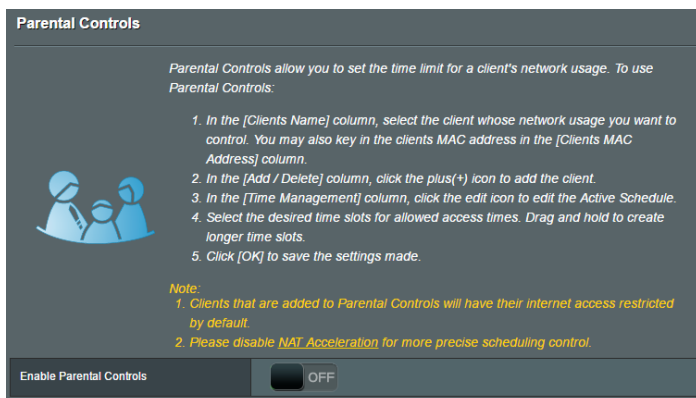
Parental Controls

Parental Controls allow you to set the time limit for a client's network usage. To use Parental Controls:

1. In the [Clients Name] column, select the client whose network usage you want to control. You may also key in the clients MAC address in the [Clients MAC Address] column.
2. In the [Add / Delete] column, click the plus(+) icon to add the client.
3. In the [Time Management] column, click the edit icon to edit the Active Schedule.
4. Select the desired time slots for allowed access times. Drag and hold to create longer time slots.
5. Click [OK] to save the settings made.

Note:
1. Clients that are added to Parental Controls will have their internet access restricted by default.
2. Please disable NAT Acceleration for more precise scheduling control.

Enable Parental Controls

OFF